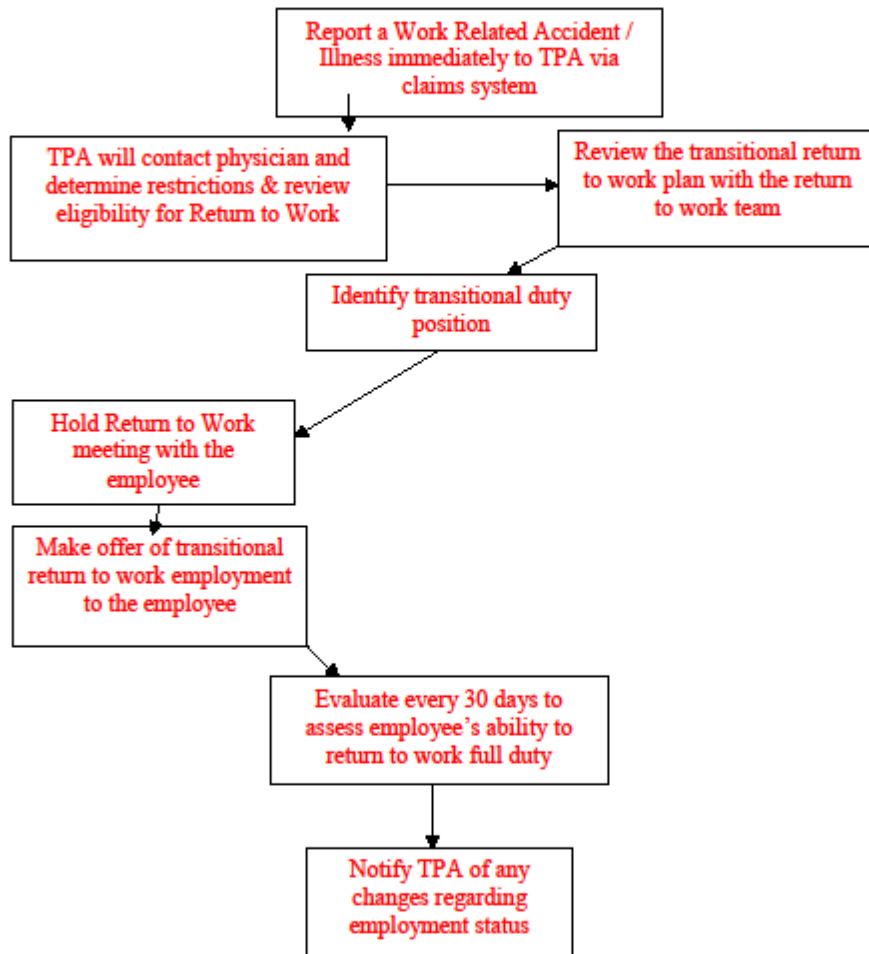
Report a Work Related Accident / Illness immediately to TPA via claims system

TPA will contact physician and determine restrictions & review eligibility for Return to Work

Review the transitional return to work plan with the return to work team

Identify transitional duty position

Hold Return to Work meeting with the employee

Make offer of transitional return to work employment to the employee

Evaluate every 30 days to assess employee's ability to return to work full duty

Notify TPA of any changes regarding employment status